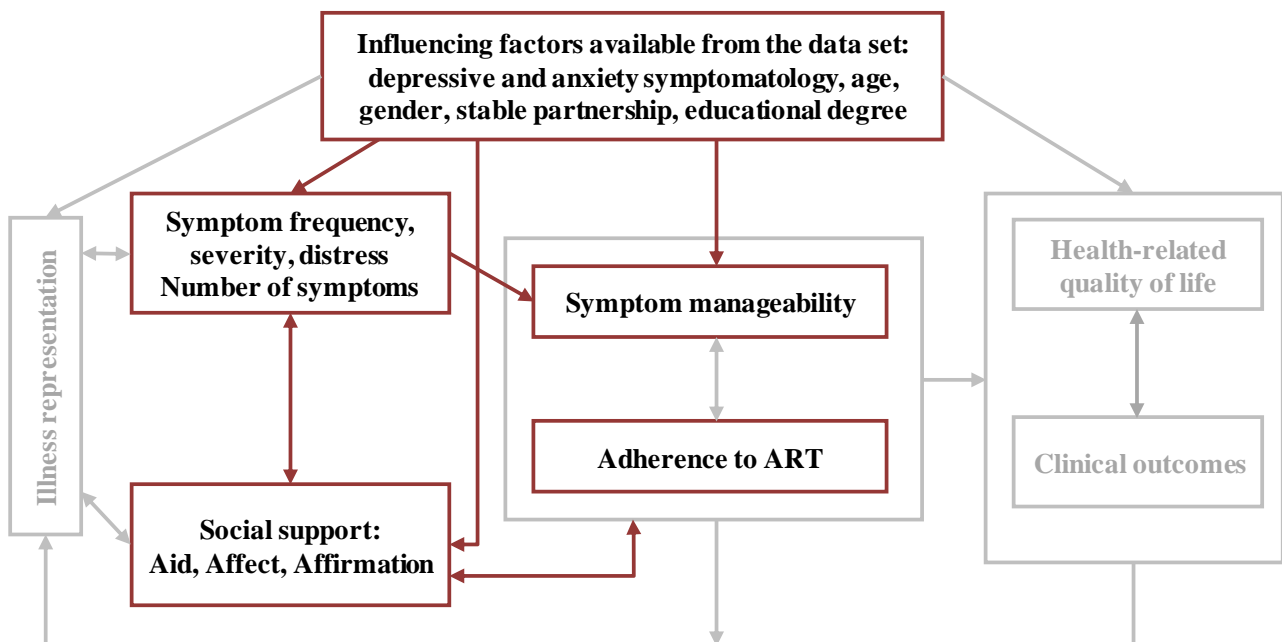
Influencing factors available from the data set: depressive and anxiety symptomatology, age, gender, stable partnership, educational degree

Illness representation

Symptom frequency, severity, distress
Number of symptoms

Symptom manageability

Adherence to ART

Social support:
Aid, Affect, Affirmation

Health-related quality of life

Clinical outcomes